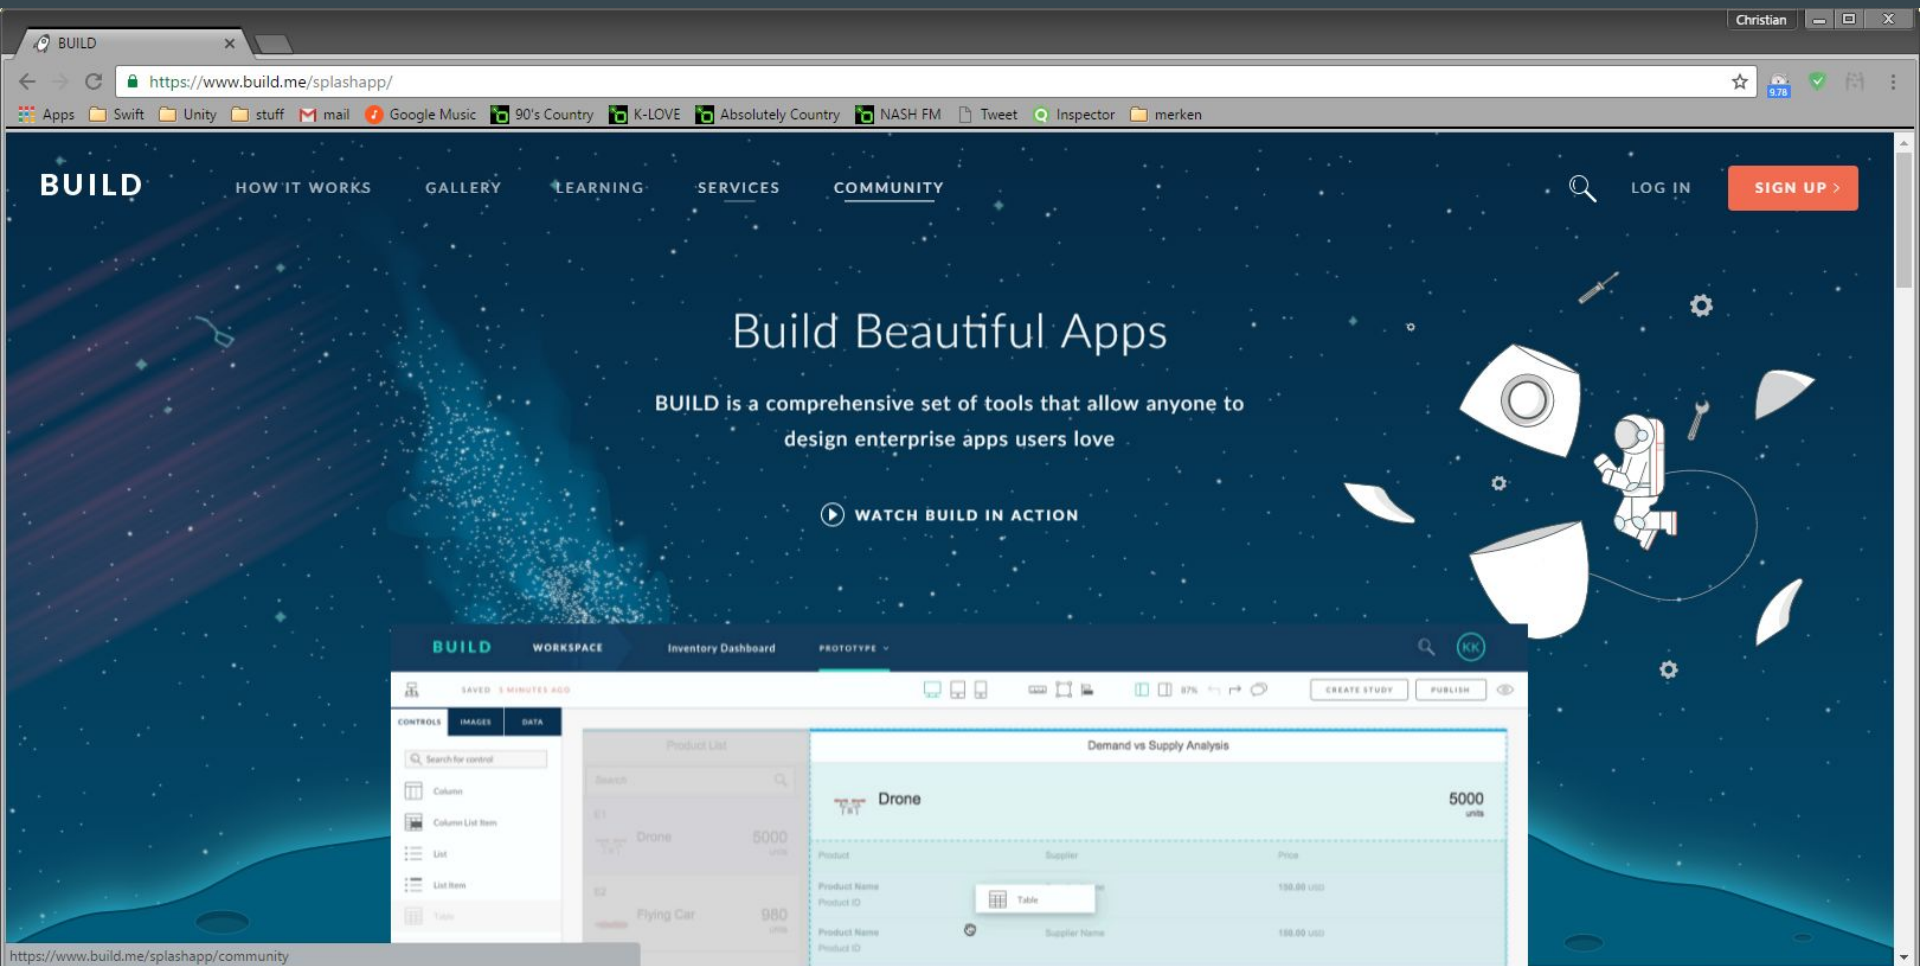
BUILD ×

Christian

https://www.build.me/splashapp/

9.78

Apps Swift Unity stuff mail Google Music 90's Country K-LOVE Absolutely Country NASH FM Tweet Inspector merken

BUILD HOW IT WORKS GALLERY LEARNING SERVICES COMMUNITY LOG IN SIGN UP ›

Build Beautiful Apps

BUILD is a comprehensive set of tools that allow anyone to design enterprise apps users love

WATCH BUILD IN ACTION

BUILD WORKSPACE Inventory Dashboard PROTOTYPE

KK

SAVED 5 MINUTES AGO

87%

CREATE STUDY PUBLISH

CONTROLS IMAGES DATA

Search for control

Column

Column List Item

List

List Item

Table

Product List

Search

Drone 5000 units

Flying Car 980 units

Demand vs Supply Analysis

Drone 5000 units

Product Supplier Price

Product Name Product ID

Table

150.00 USD

Product Name Product ID Supplier Name 150.00 USD

https://www.build.me/splashapp/community